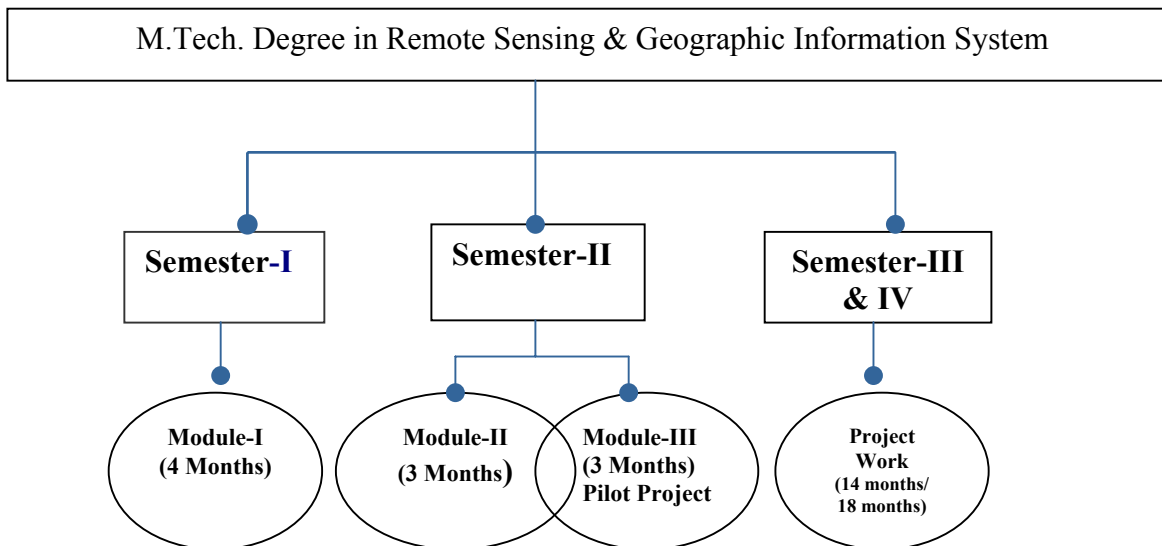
M.Tech. Degree in Remote Sensing & Geographic Information System

Semester-I

Semester-II

Semester-III & IV

Module-I (4 Months)

Module-II (3 Months)

Module-III (3 Months) Pilot Project

Project Work (14 months/ 18 months)